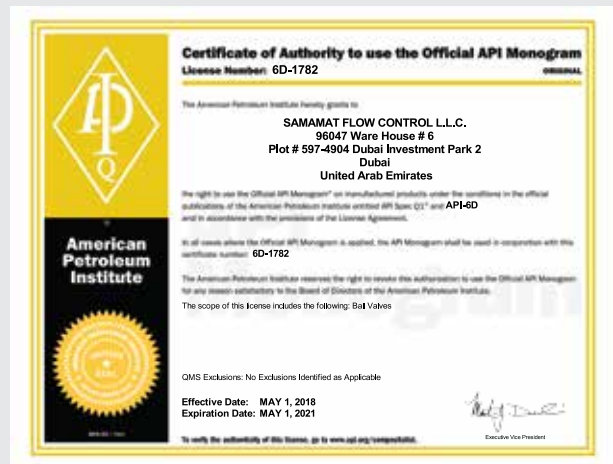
API
Q

American Petroleum Institute

Certificate of Authority to use the Official API Monogram
License Number: 6D-1782
ORIGINAL

The American Petroleum Institute hereby grants to

SAMAMAT FLOW CONTROL L.L.C.
96047 Ware House # 6
Plot # 597-4904 Dubai Investment Park 2
Dubai
United Arab Emirates

the right to use the Official API Monogram® on manufactured products under the conditions in the official publications of the American Petroleum Institute entitled API Spec Q1® and API-6D and in accordance with the provisions of the License Agreement.

In all cases where the Official API Monogram is applied, the API Monogram shall be used in conjunction with this certificate number: 6D-1782

The American Petroleum Institute reserves the right to revoke this authorization to use the Official API Monogram for any reason satisfactory to the Board of Directors of the American Petroleum Institute.

The scope of this license includes the following: Ball Valves

QMS Exclusions: No Exclusions Identified as Applicable

Effective Date: MAY 1, 2018
Expiration Date: MAY 1, 2021

Executive Vice President

To verify the authenticity of this license, go to www.api.org/compositelist.